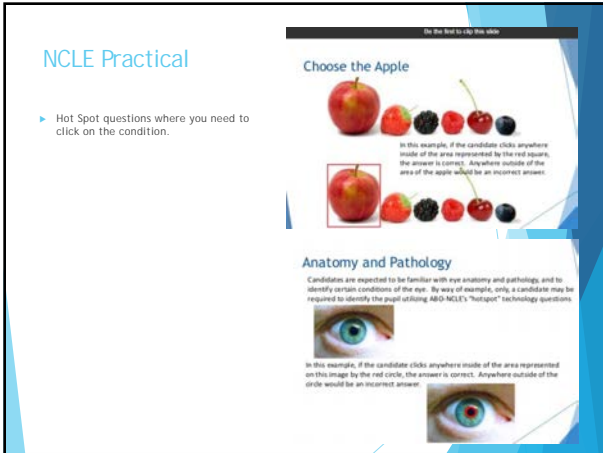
NCLE Practical

Hot Spot questions where you need to click on the condition.

Be the first to clip this slide

Choose the Apple

In this example, if the candidate clicks anywhere inside of the area represented by the red square, the answer is correct. Anywhere outside of the area of the apple would be an incorrect answer.

Anatomy and Pathology

Candidates are expected to be familiar with eye anatomy and pathology, and to identify certain conditions of the eye. By way of example, only, a candidate may be required to identify the pupil utilizing ABO-NCLE's "hotspot" technology questions.

In this example, if the candidate clicks anywhere inside of the area represented on this image by the red circle, the answer is correct. Anywhere outside of the circle would be an incorrect answer.